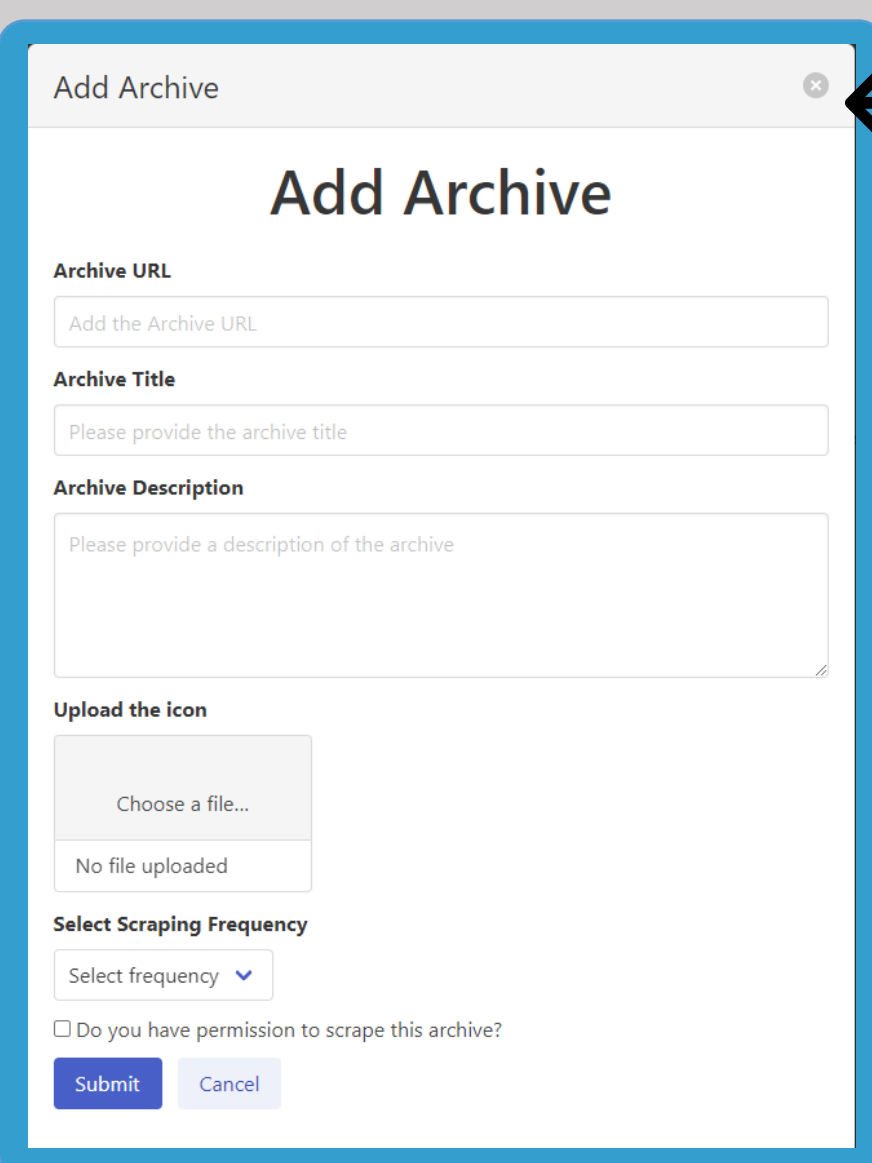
Add Archive

Add Archive

Archive URL

Add the Archive URL

Archive Title

Please provide the archive title

Archive Description

Please provide a description of the archive

Upload the icon

Choose a file...

No file uploaded

Select Scraping Frequency

Select frequency

Do you have permission to scrape this archive?

Submit

Cancel